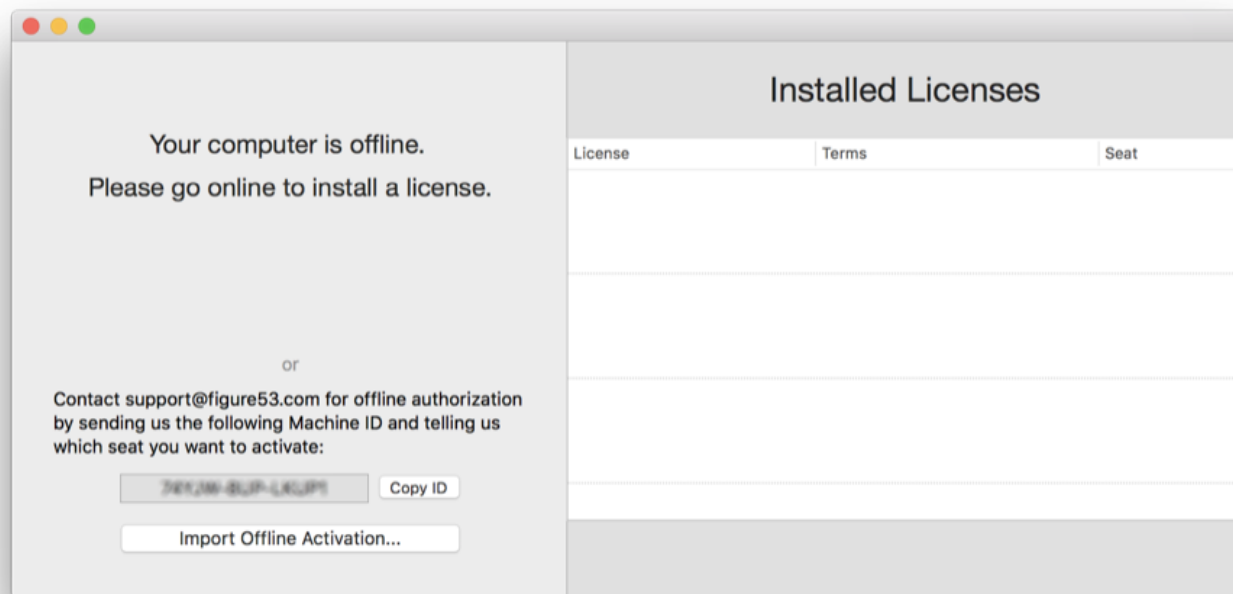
Your computer is offline.
Please go online to install a license.

or

Contact support@figure53.com for offline authorization by sending us the following Machine ID and telling us which seat you want to activate:

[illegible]

Copy ID

Import Offline Activation...

Installed Licenses

| License | Terms | Seat |
|---|---|---|
| | | |
| | | |
| | | |